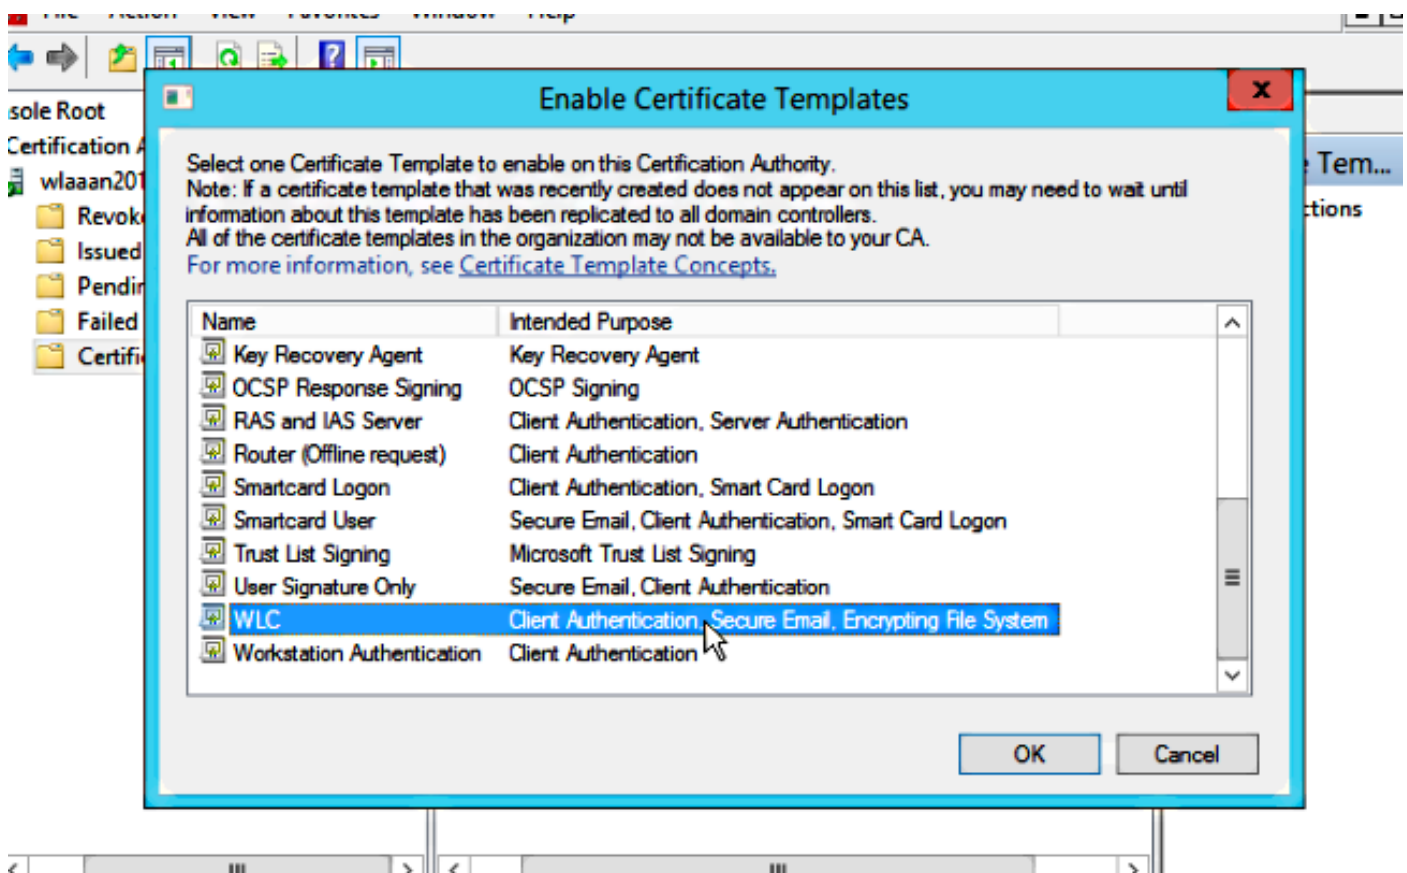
sole Root
Certification A
wlaaan201
Revok
Issued
Pendi
Failed
Certifi

Tem...
tions

Enable Certificate Templates

Select one Certificate Template to enable on this Certification Authority.
Note: If a certificate template that was recently created does not appear on this list, you may need to wait until information about this template has been replicated to all domain controllers.
All of the certificate templates in the organization may not be available to your CA.
For more information, see Certificate Template Concepts.

| Name | Intended Purpose |
|---|---|
| Key Recovery Agent | Key Recovery Agent |
| OCSP Response Signing | OCSP Signing |
| RAS and IAS Server | Client Authentication, Server Authentication |
| Router (Offline request) | Client Authentication |
| Smartcard Logon | Client Authentication, Smart Card Logon |
| Smartcard User | Secure Email, Client Authentication, Smart Card Logon |
| Trust List Signing | Microsoft Trust List Signing |
| User Signature Only | Secure Email, Client Authentication |
| WLC | Client Authentication, Secure Email, Encrypting File System |
| Workstation Authentication | Client Authentication |

OK
Cancel